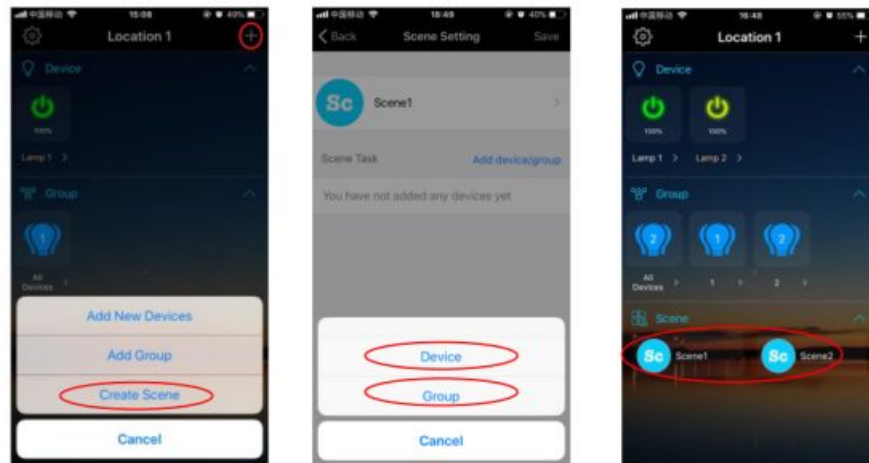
中国移动 15:08 49%

Location 1

Device

100%

Lamp 1 >

Group

1

All Devices >

Add New Devices

Add Group

Create Scene

Cancel

中国移动 18:49 40%

< Back Scene Setting Save

Sc Scene1 >

Scene Task Add device/group

You have not added any devices yet

Device

Group

Cancel

中国移动 16:48 55%

Location 1 +

Device

100% 100%

Lamp 1 > Lamp 2 >

Group

2 1 2

All Devices > 1 > 2 >

Scene

Sc Scene1 Sc Scene2